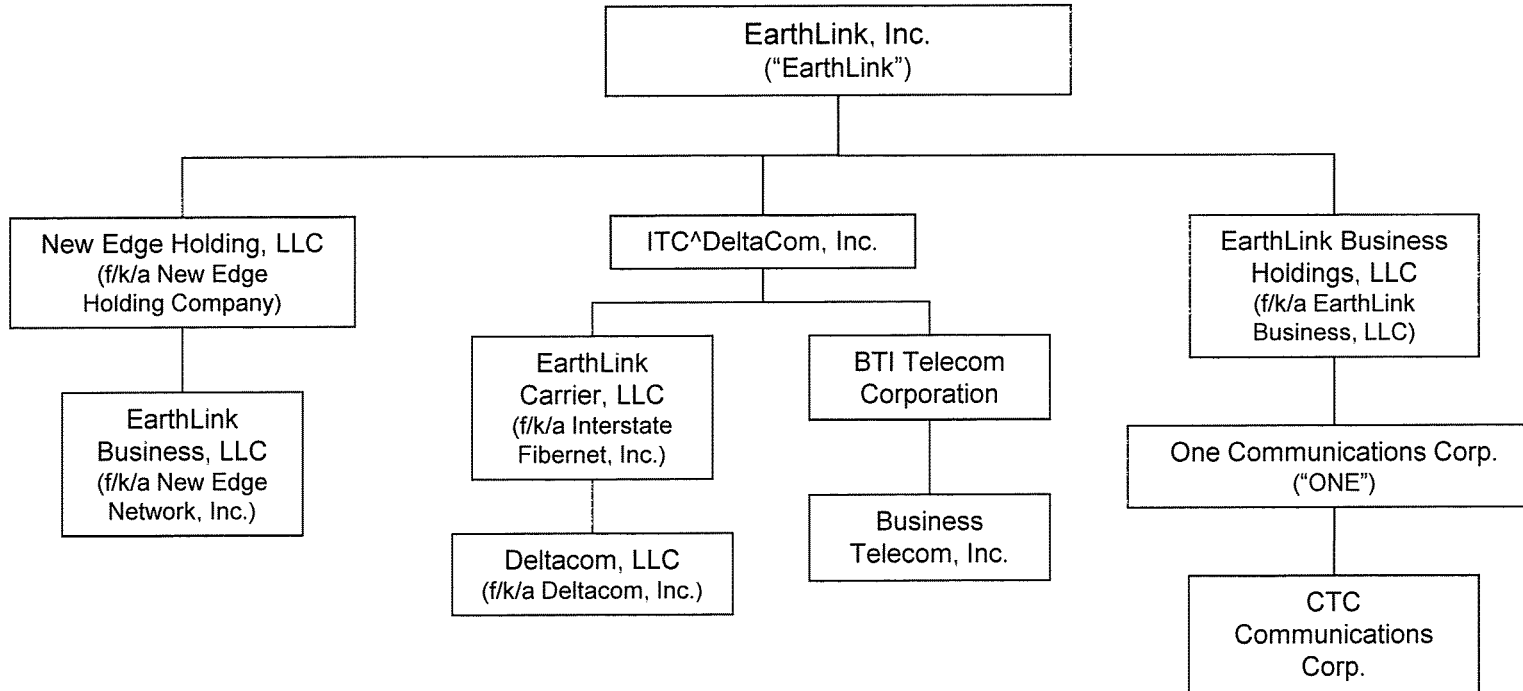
EarthLink, Inc.
("EarthLink")

New Edge Holding, LLC
(f/k/a New Edge Holding Company)

EarthLink Business, LLC
(f/k/a New Edge Network, Inc.)

ITC^DeltaCom, Inc.

EarthLink Carrier, LLC
(f/k/a Interstate Fibernet, Inc.)

Deltacom, LLC
(f/k/a Deltacom, Inc.)

BTI Telecom Corporation

Business Telecom, Inc.

EarthLink Business Holdings, LLC
(f/k/a EarthLink Business, LLC)

One Communications Corp.
("ONE")

CTC Communications Corp.